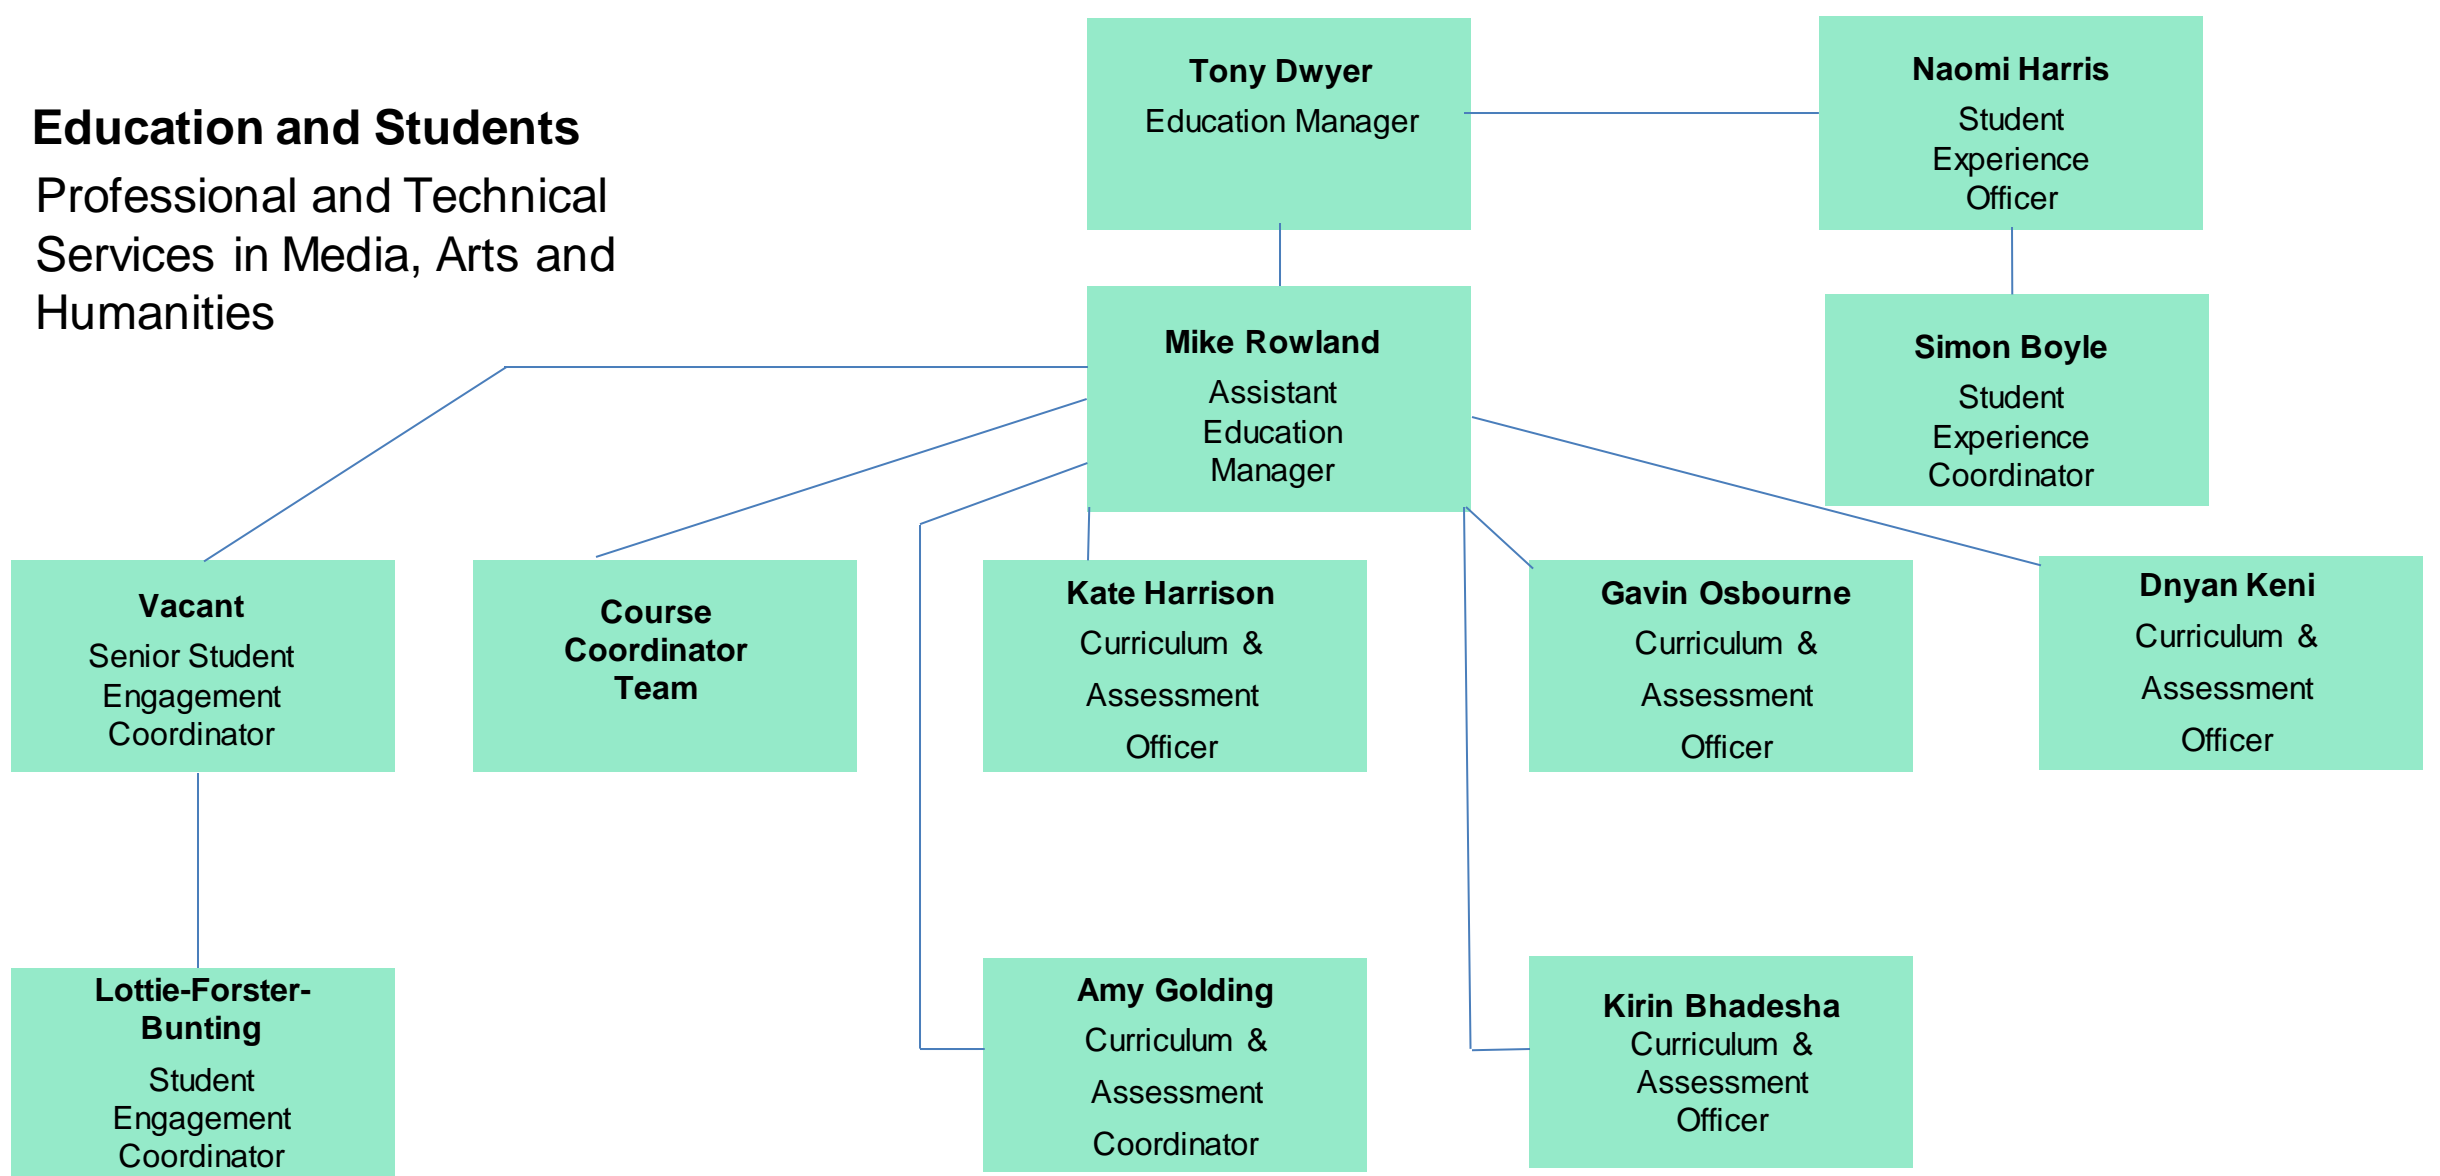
Education and Students

Professional and Technical Services in Media, Arts and Humanities

Tony Dwyer
Education Manager

Naomi Harris
Student Experience Officer

Mike Rowland
Assistant Education Manager

Simon Boyle
Student Experience Coordinator

Vacant
Senior Student Engagement Coordinator

Course Coordinator Team

Kate Harrison
Curriculum & Assessment Officer

Gavin Osbourne
Curriculum & Assessment Officer

Dnyan Keni
Curriculum & Assessment Officer

Lottie-Forster-Bunting
Student Engagement Coordinator

Amy Golding
Curriculum & Assessment Coordinator

Kirin Bhadesha
Curriculum & Assessment Officer